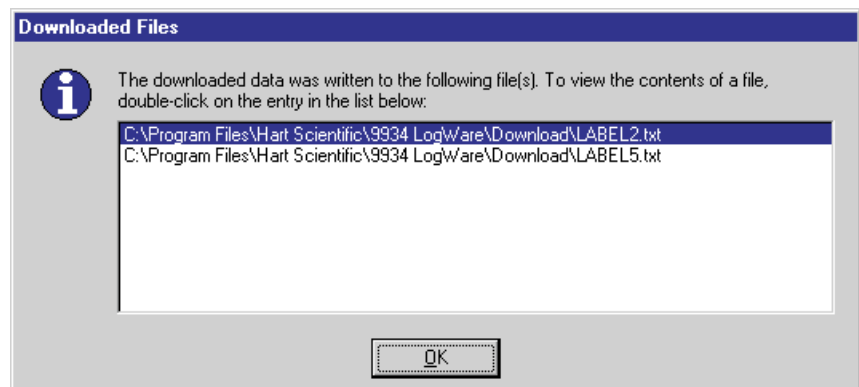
Downloaded Files

i

The downloaded data was written to the following file(s). To view the contents of a file, double-click on the entry in the list below:

C:\Program Files\Hart Scientific\9934 LogWare\Download\LABEL2.txt
C:\Program Files\Hart Scientific\9934 LogWare\Download\LABEL5.txt

OK